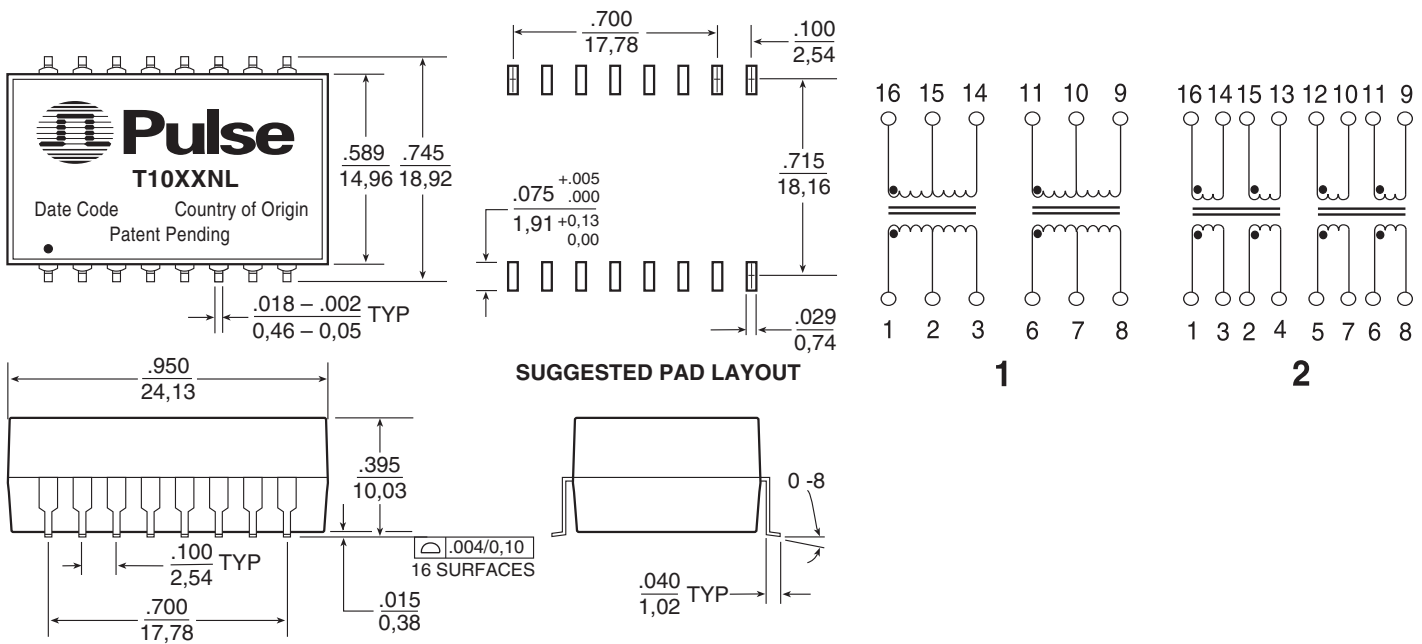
Pulse
T10XXNL
Date Code Country of Origin
Patent Pending

$\frac{.589}{14,96}$ $\frac{.745}{18,92}$

$\frac{.018-.002}{0,46-0,05}$ TYP

$\frac{.700}{17,78}$ $\frac{.100}{2,54}$

$\frac{.715}{18,16}$

$.075^{+.005}_{.000}$
$1,91^{+0,13}_{0,00}$

$\frac{.029}{0,74}$

SUGGESTED PAD LAYOUT

16 15 14 11 10 9
1 2 3 6 7 8
1

16 14 15 13 12 10 11 9
1 3 2 4 5 7 6 8
2

$\frac{.950}{24,13}$

$\frac{.395}{10,03}$

.004/0,10
16 SURFACES

$\frac{.100}{2,54}$ TYP

$\frac{.700}{17,78}$

$\frac{.015}{0,38}$

0 -8

$\frac{.040}{1,02}$ TYP